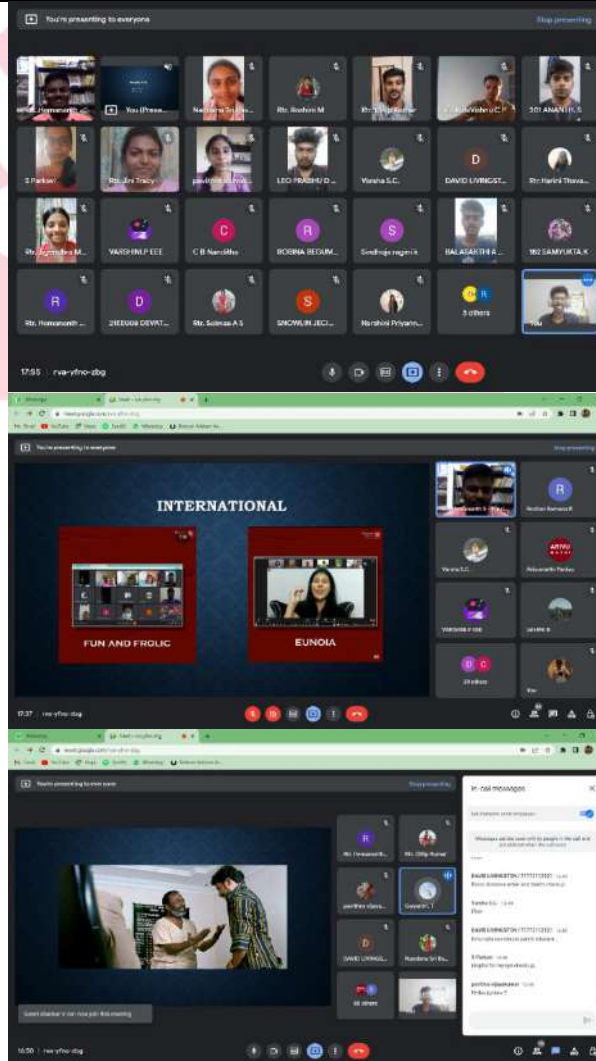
You're presenting to everyone

Stop presenting

You (Prese...

Rtr. Roshini M

301 ANANTH S

S Parkavi

Rtr. Jini Tracy

LEO PRABHU D...

Varsha S.C.

DAVID LIVINGST...

Rtr. Harini Thava...

VARSHINI P EEE

C B Nandita

ROBINA BEGUM...

Sindhuja rajesh

BALASAKTHI A...

182 SAMYUKTA K

Rtr. Hemananth ...

2K1E008 DEVAT...

Rtr. Solmaa A S

SNOWLIN JECI...

Harshini Priyam...

5 others

You

17:55 | rva-yfno-zbg

You're presenting to everyone

Stop presenting

INTERNATIONAL

FUN AND FROLIC

EUNOIA

Roshan Ramesh R

Varsha S.C.

Varshini P EEE

28 others

You

17:37 | rva-yfno-zbg

You're presenting to everyone

Stop presenting

In-call messages

Let everyone send messages

Messages can only be seen by people in the call and are deleted when the call ends

Rtr. Hemananth

Rtr. Dilip Kumar

pavithra vijaya...

Gayathri T

DAVID LIVINGS...

Nandana Sri Ba...

36 others

DAVID LIVINGSTON

Varsha S.C.

S Parkavi

pavithra vijayakumar

Swati shankar V can now join this meeting

16:50 | rva-yfno-zbg